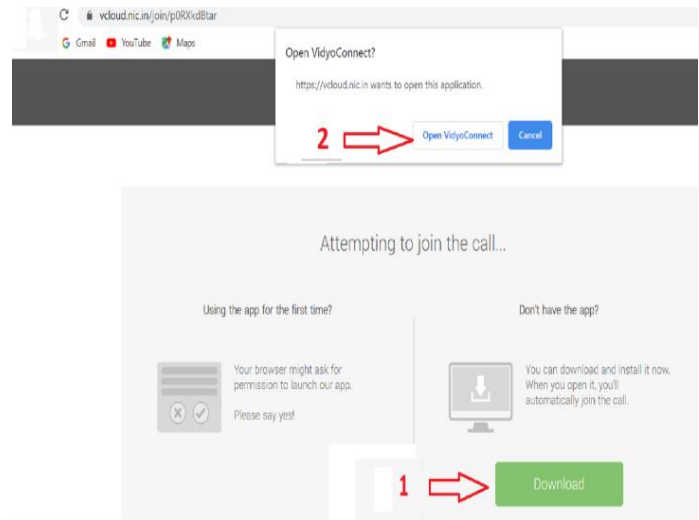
vcloud.nic.in/join/p0RXxdBtar

Gmail YouTube Maps

Open VidyoConnect?

https://vcloud.nic.in wants to open this application.

2

Open VidyoConnect

Cancel

Attempting to join the call...

Using the app for the first time?

Your browser might ask for permission to launch our app.

Please say yes!

Don't have the app?

You can download and install it now. When you open it, you'll automatically join the call.

1

Download